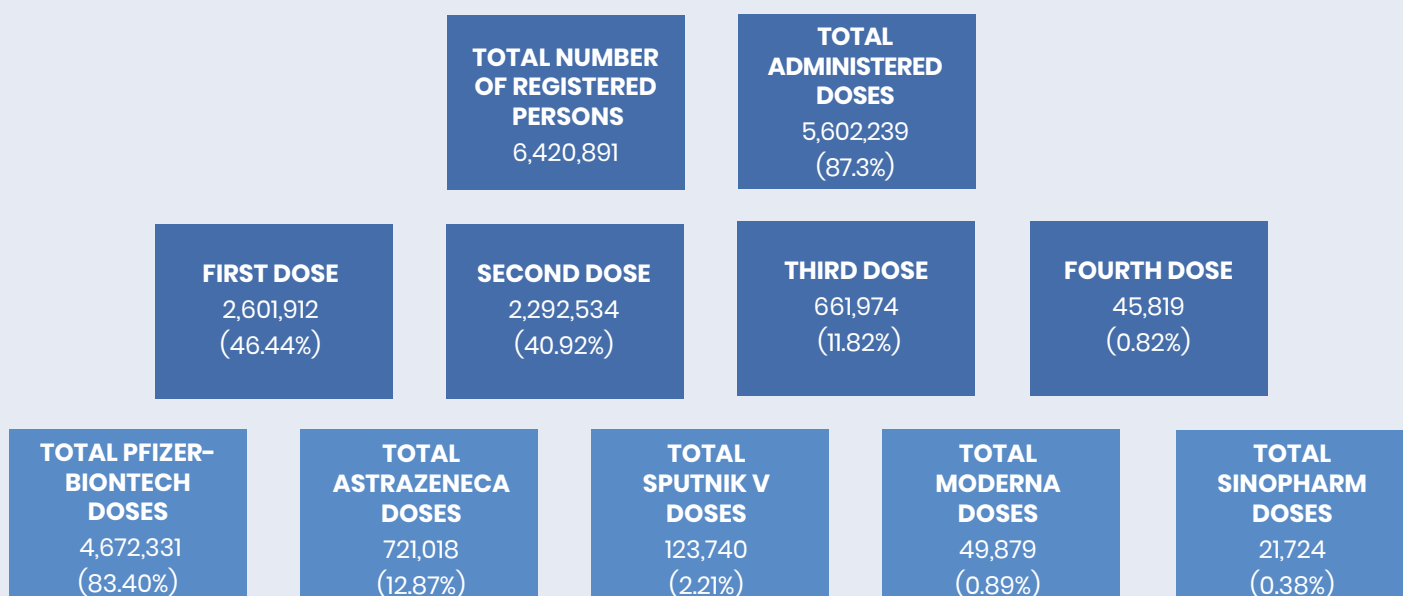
TOTAL NUMBER OF REGISTERED PERSONS
6,420,891

TOTAL ADMINISTERED DOSES
5,602,239
(87.3%)

FIRST DOSE
2,601,912
(46.44%)

SECOND DOSE
2,292,534
(40.92%)

THIRD DOSE
661,974
(11.82%)

FOURTH DOSE
45,819
(0.82%)

TOTAL PFIZER-BIONTECH DOSES
4,672,331
(83.40%)

TOTAL ASTRAZENECA DOSES
721,018
(12.87%)

TOTAL SPUTNIK V DOSES
123,740
(2.21%)

TOTAL MODERNA DOSES
49,879
(0.89%)

TOTAL SINOPHARM DOSES
21,724
(0.38%)